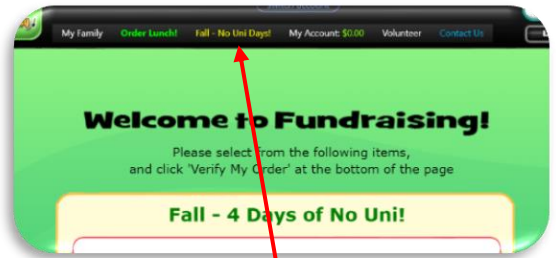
My Family Order Lunch! Fall - No Uni Days! My Account: $0.00 Volunteer Contact Us

Welcome to Fundraising!

Please select from the following items, and click 'Verify My Order' at the bottom of the page

Fall - 4 Days of No Uni!